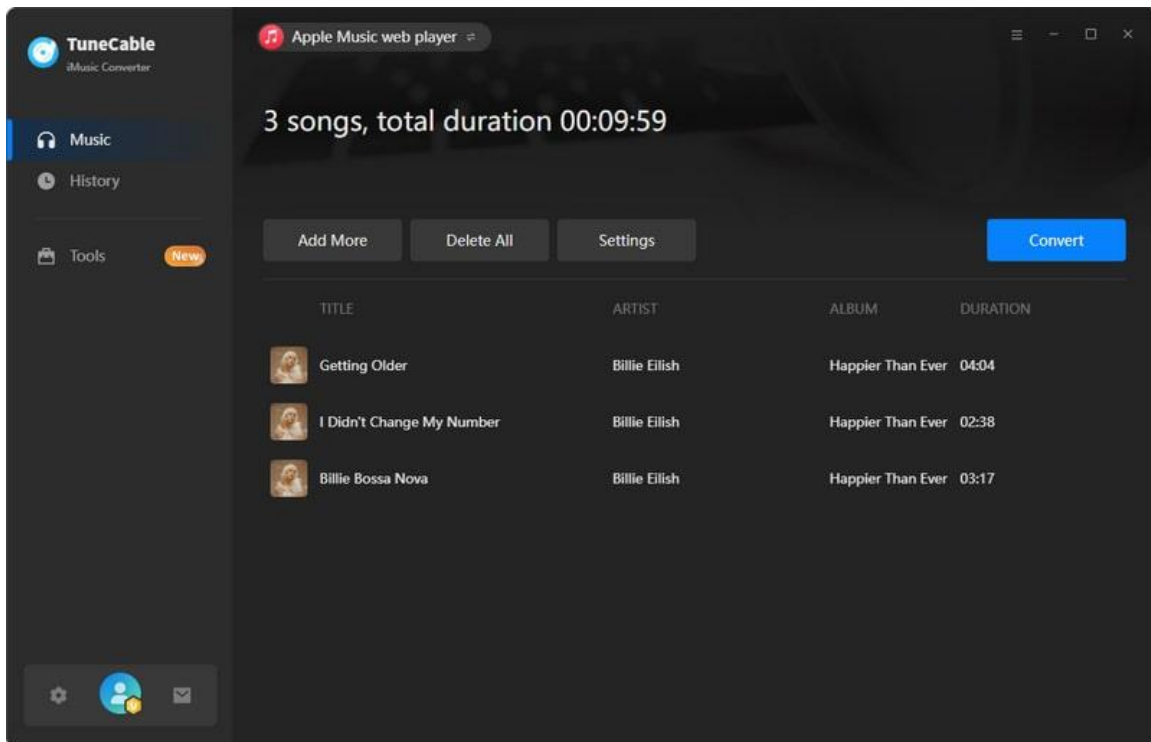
TuneCable
iMusic Converter

Music
History
Tools New

Apple Music web player

3 songs, total duration 00:09:59

Add More
Delete All
Settings
Convert

| TITLE | ARTIST | ALBUM | DURATION |
|---|---|---|---|
| Getting Older | Billie Eilish | Happier Than Ever | 04:04 |
| I Didn't Change My Number | Billie Eilish | Happier Than Ever | 02:38 |
| Billie Bossa Nova | Billie Eilish | Happier Than Ever | 03:17 |